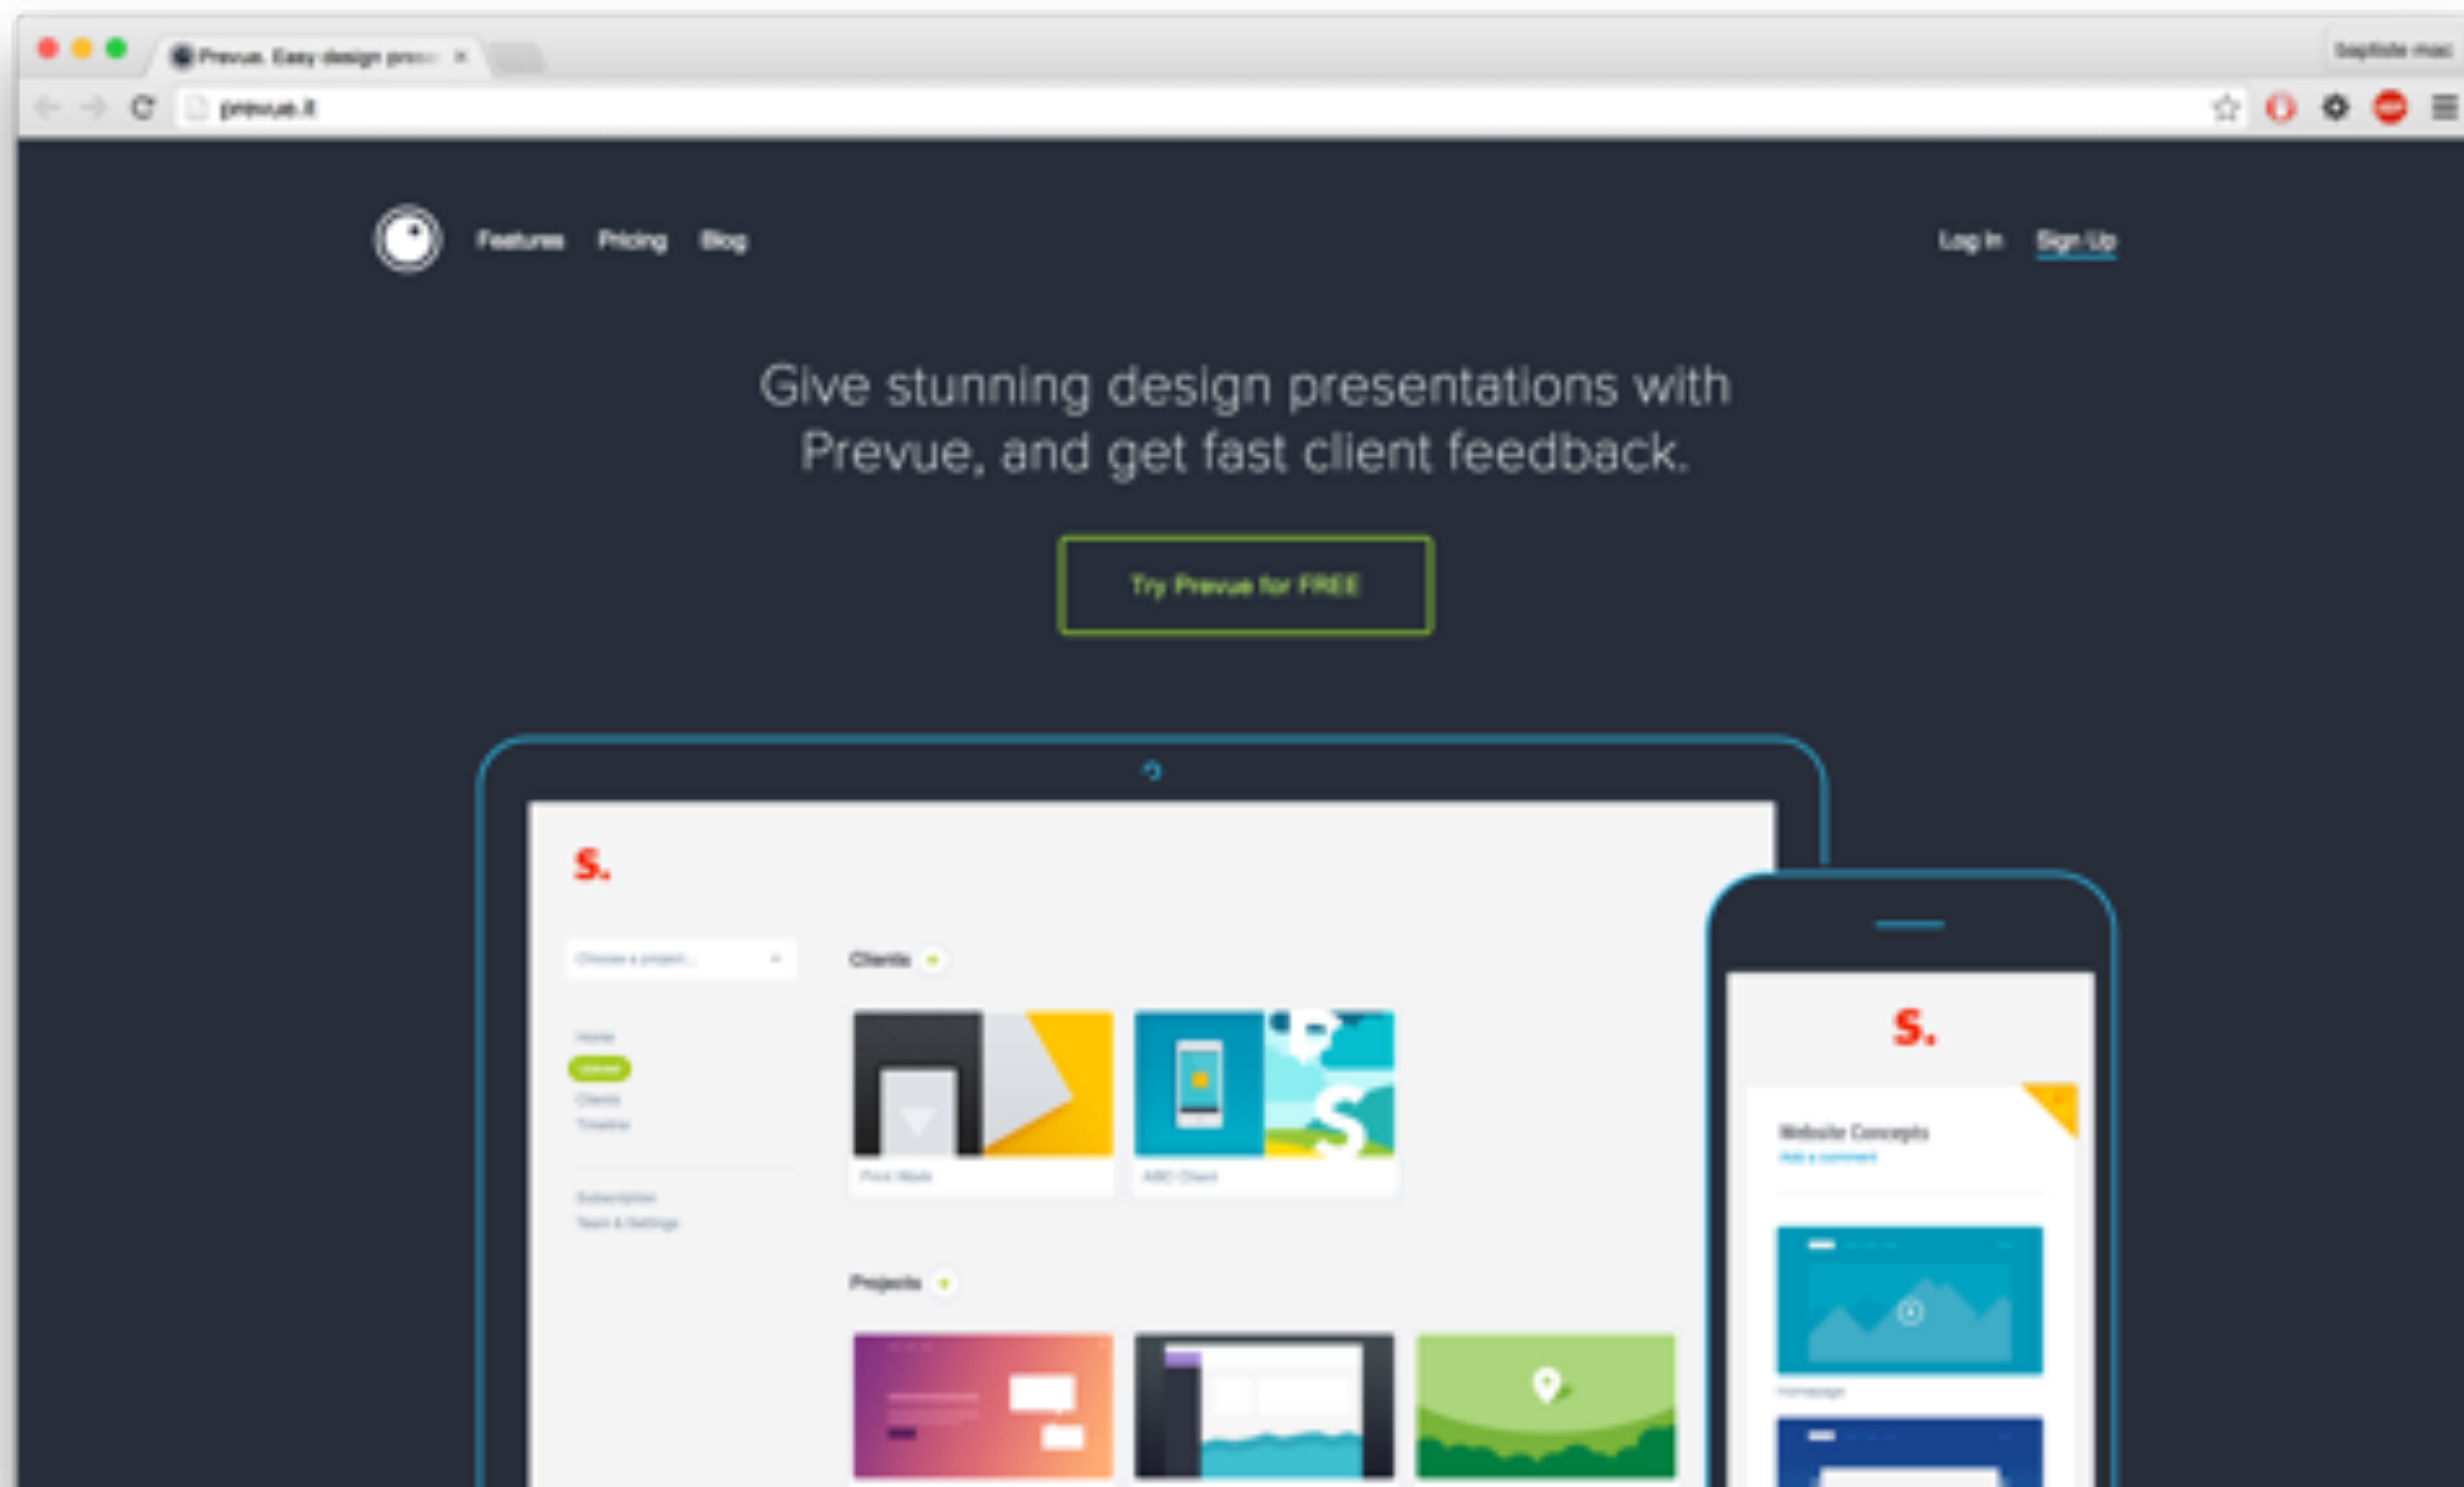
Prevue. Easy design pres

baptiste mac

prevue.it

Features Pricing Blog

Log In Sign Up

Give stunning design presentations with Prevue, and get fast client feedback.

Try Prevue for FREE

S.

Clients

Projects

S.

Website Concepts